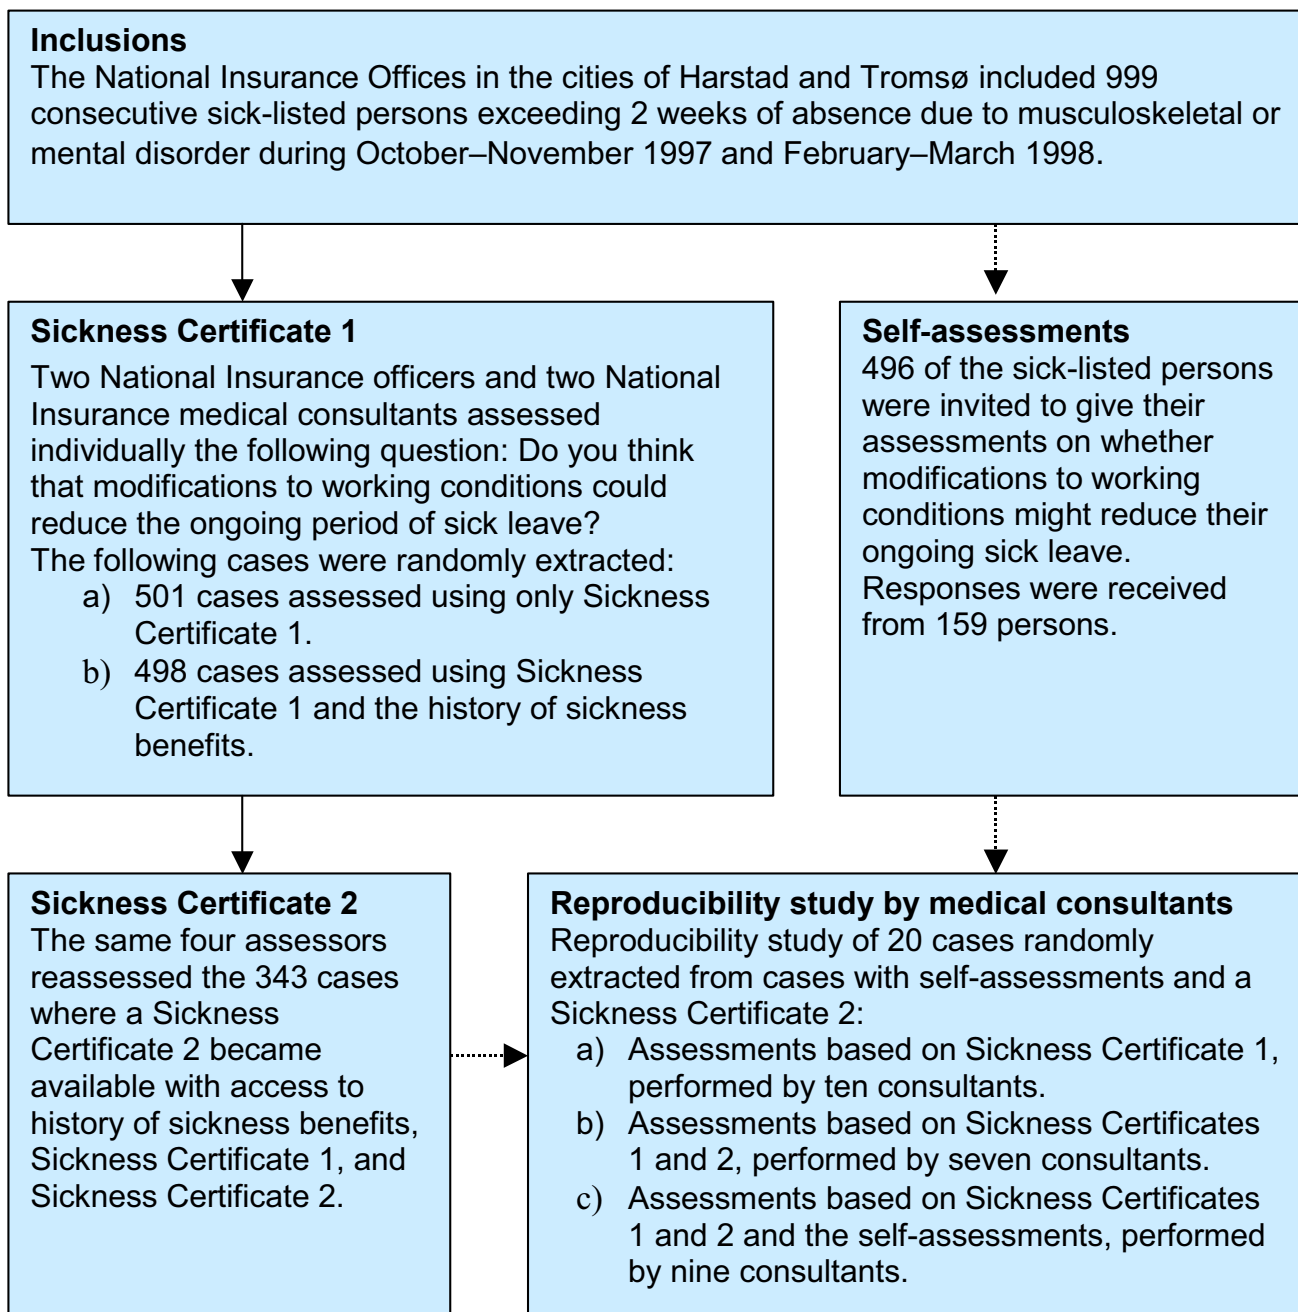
**Inclusions**
The National Insurance Offices in the cities of Harstad and Tromsø included 999 consecutive sick-listed persons exceeding 2 weeks of absence due to musculoskeletal or mental disorder during October–November 1997 and February–March 1998.

**Sickness Certificate 1**
Two National Insurance officers and two National Insurance medical consultants assessed individually the following question: Do you think that modifications to working conditions could reduce the ongoing period of sick leave?
The following cases were randomly extracted:
a) 501 cases assessed using only Sickness Certificate 1.
b) 498 cases assessed using Sickness Certificate 1 and the history of sickness benefits.

**Self-assessments**
496 of the sick-listed persons were invited to give their assessments on whether modifications to working conditions might reduce their ongoing sick leave.
Responses were received from 159 persons.

**Sickness Certificate 2**
The same four assessors reassessed the 343 cases where a Sickness Certificate 2 became available with access to history of sickness benefits, Sickness Certificate 1, and Sickness Certificate 2.

**Reproducibility study by medical consultants**
Reproducibility study of 20 cases randomly extracted from cases with self-assessments and a Sickness Certificate 2:
a) Assessments based on Sickness Certificate 1, performed by ten consultants.
b) Assessments based on Sickness Certificates 1 and 2, performed by seven consultants.
c) Assessments based on Sickness Certificates 1 and 2 and the self-assessments, performed by nine consultants.